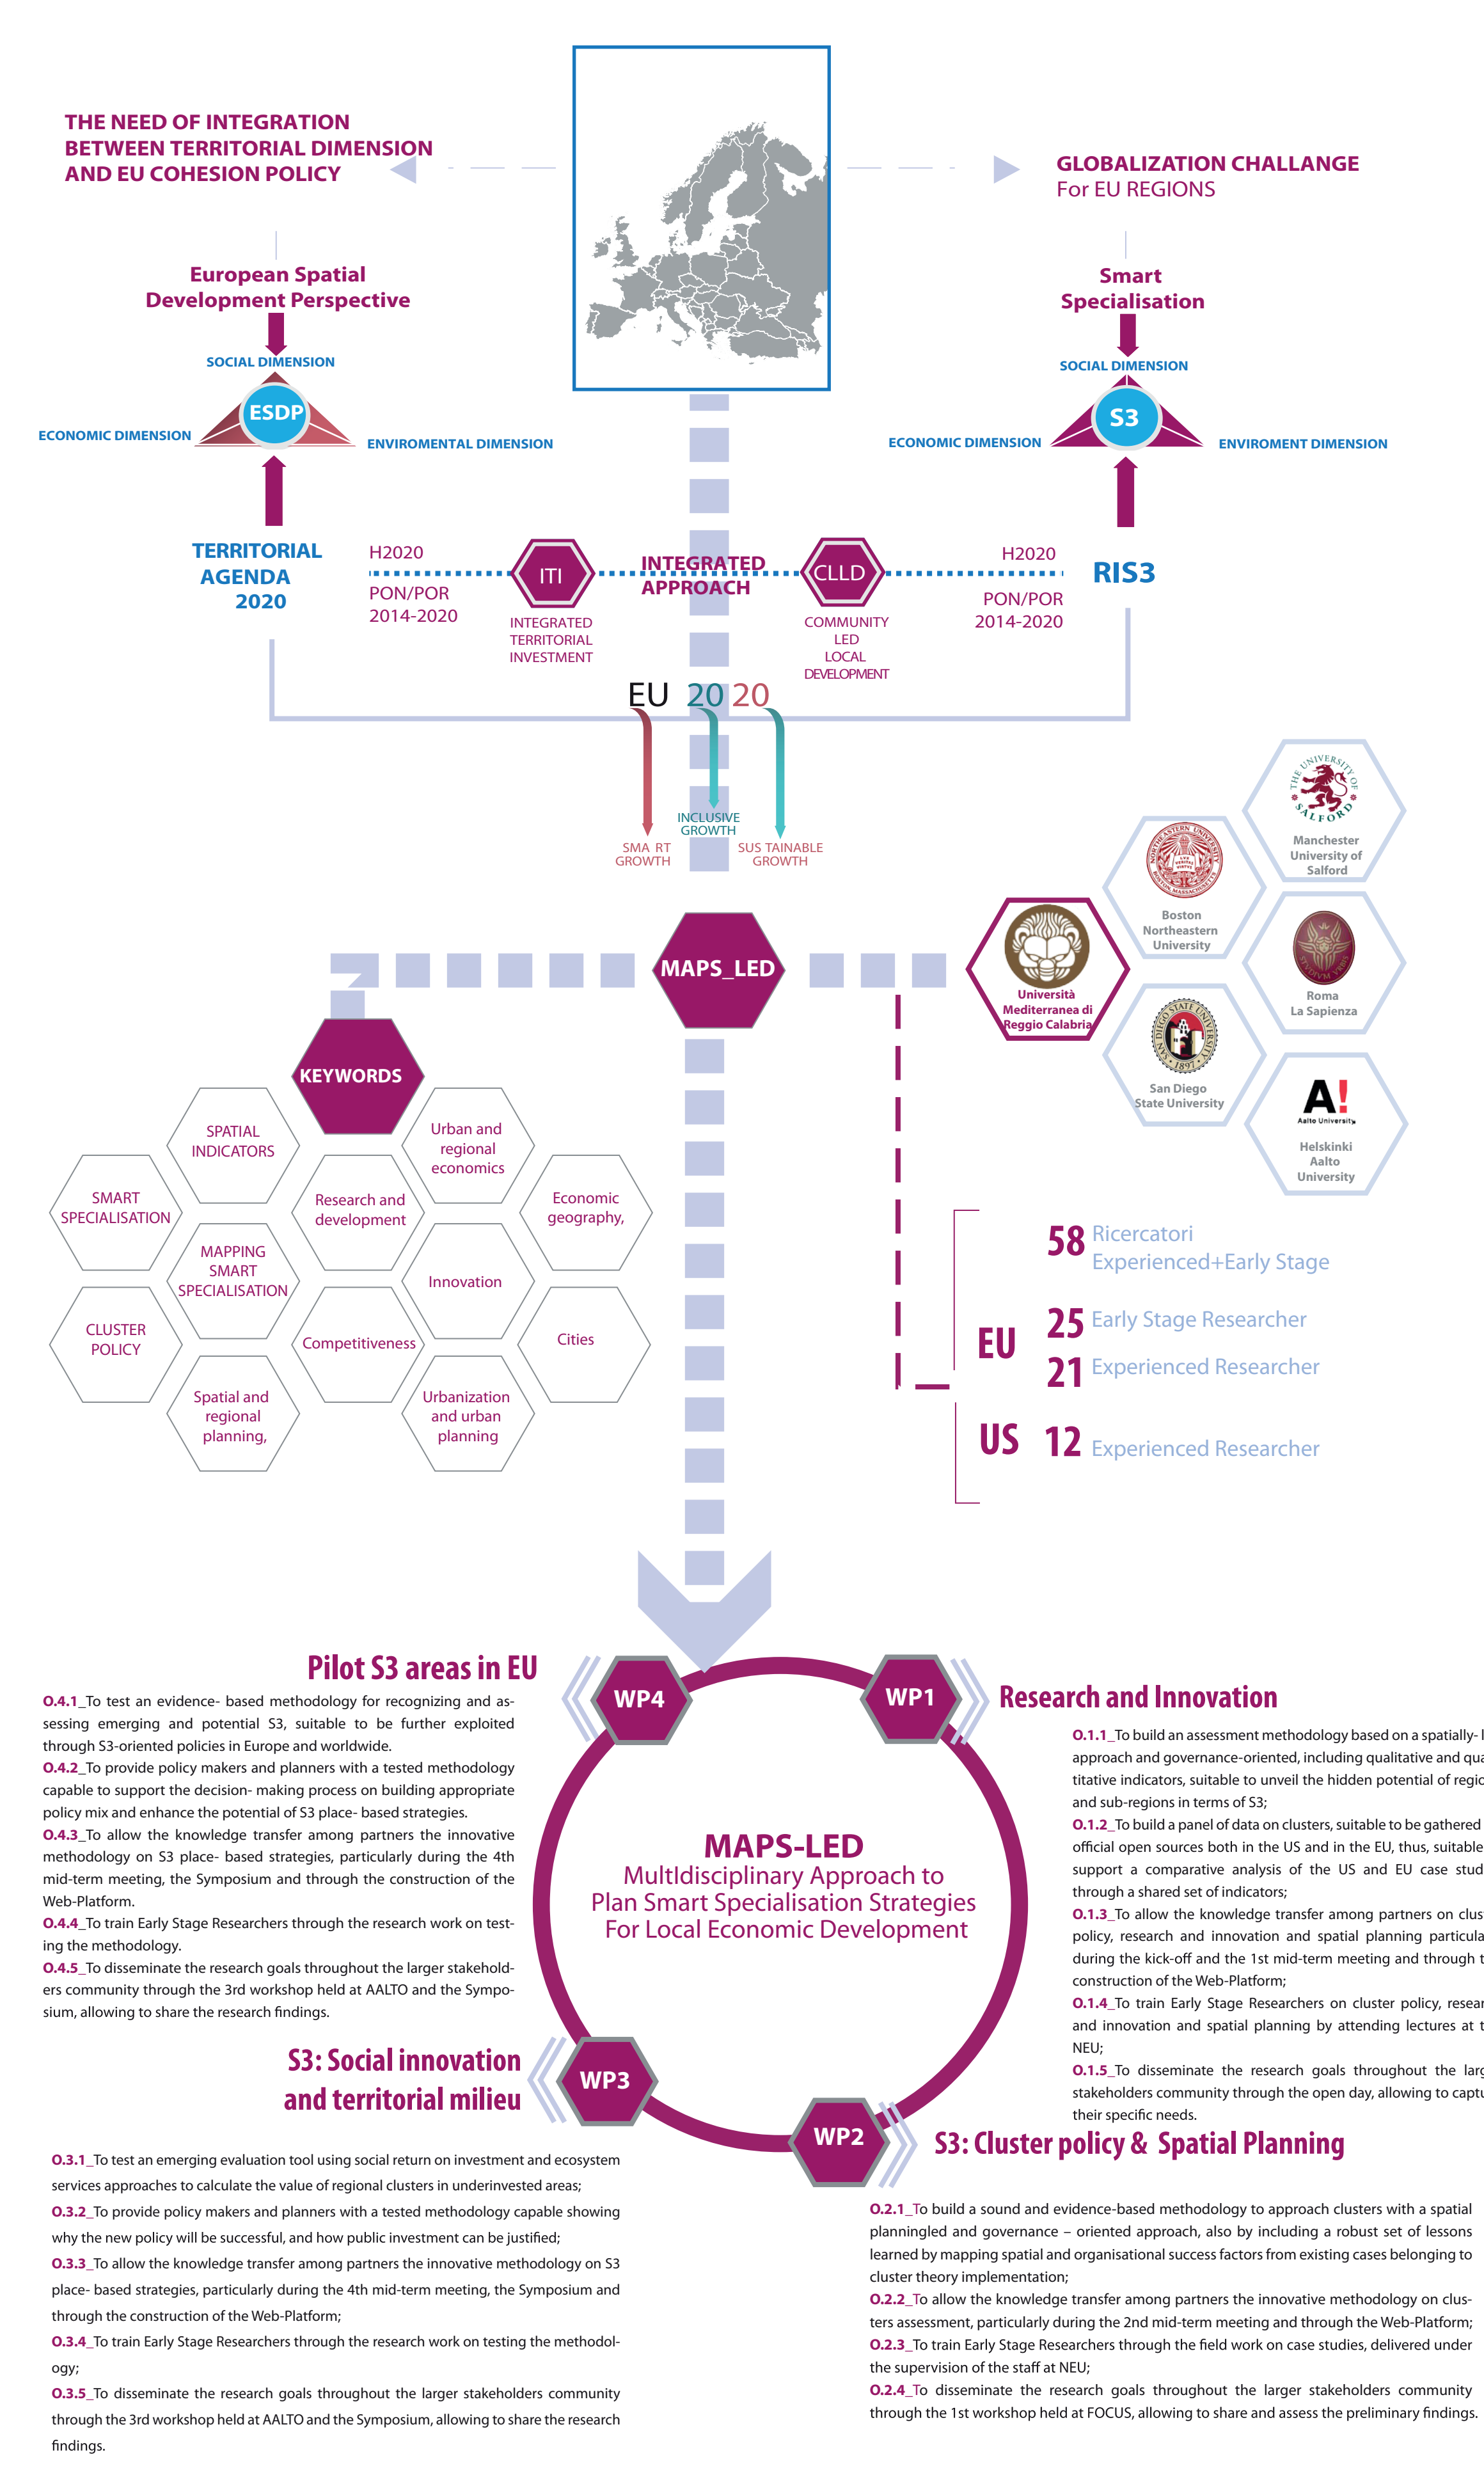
THE NEED OF INTEGRATION BETWEEN TERRITORIAL DIMENSION AND EU COHESION POLICY

GLOBALIZATION CHALLANGE
For EU REGIONS

European Spatial Development Perspective

SOCIAL DIMENSION
ECONOMIC DIMENSION
ESDP
ENVIROMENTAL DIMENSION

Smart Specialisation

SOCIAL DIMENSION
ECONOMIC DIMENSION
S3
ENVIROMENT DIMENSION

TERRITORIAL AGENDA 2020

H2020
PON/POR 2014-2020

ITI
INTEGRATED TERRITORIAL INVESTMENT

INTEGRATED APPROACH

CLLD
COMMUNITY LED LOCAL DEVELOPMENT

H2020
PON/POR 2014-2020

RIS3

EU 20 20

SMA RT GROWTH
INCLUSIVE GROWTH
SUS TAINABLE GROWTH

MAPS_LED

Università Mediterranea di Reggio Calabria
Boston Northeastern University
Manchester University of Salford
Roma La Sapienza
San Diego State University
Helskinki Aalto University

KEYWORDS

SPATIAL INDICATORS
SMART SPECIALISATION
MAPPING SMART SPECIALISATION
CLUSTER POLICY
Spatial and regional planning,
Research and development
Competitiveness
Urban and regional economics
Innovation
Urbanization and urban planning
Economic geography,
Cities

58 Ricercatori Experienced+Early Stage
EU 25 Early Stage Researcher
21 Experienced Researcher
US 12 Experienced Researcher

Pilot S3 areas in EU

O.4.1_To test an evidence- based methodology for recognizing and assessing emerging and potential S3, suitable to be further exploited through S3-oriented policies in Europe and worldwide.
O.4.2_To provide policy makers and planners with a tested methodology capable to support the decision- making process on building appropriate policy mix and enhance the potential of S3 place- based strategies.
O.4.3_To allow the knowledge transfer among partners the innovative methodology on S3 place- based strategies, particularly during the 4th mid-term meeting, the Symposium and through the construction of the Web-Platform.
O.4.4_To train Early Stage Researchers through the research work on testing the methodology.
O.4.5_To disseminate the research goals throughout the larger stakeholders community through the 3rd workshop held at AALTO and the Symposium, allowing to share the research findings.

WP4
WP1

Research and Innovation

O.1.1_To build an assessment methodology based on a spatially- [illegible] approach and governance-oriented, including qualitative and qua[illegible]titative indicators, suitable to unveil the hidden potential of regi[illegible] and sub-regions in terms of S3;
O.1.2_To build a panel of data on clusters, suitable to be gathered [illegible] official open sources both in the US and in the EU, thus, suitable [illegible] support a comparative analysis of the US and EU case stud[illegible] through a shared set of indicators;
O.1.3_To allow the knowledge transfer among partners on clus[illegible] policy, research and innovation and spatial planning particula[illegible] during the kick-off and the 1st mid-term meeting and through t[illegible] construction of the Web-Platform;
O.1.4_To train Early Stage Researchers on cluster policy, resear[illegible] and innovation and spatial planning by attending lectures at t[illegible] NEU;
O.1.5_To disseminate the research goals throughout the larg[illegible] stakeholders community through the open day, allowing to captu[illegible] their specific needs.

MAPS-LED
MultIdisciplinary Approach to Plan Smart Specialisation Strategies For Local Economic Development

S3: Social innovation and territorial milieu

WP3
WP2

S3: Cluster policy & Spatial Planning

O.3.1_To test an emerging evaluation tool using social return on investment and ecosystem services approaches to calculate the value of regional clusters in underinvested areas;
O.3.2_To provide policy makers and planners with a tested methodology capable showing why the new policy will be successful, and how public investment can be justified;
O.3.3_To allow the knowledge transfer among partners the innovative methodology on S3 place- based strategies, particularly during the 4th mid-term meeting, the Symposium and through the construction of the Web-Platform;
O.3.4_To train Early Stage Researchers through the research work on testing the methodology;
O.3.5_To disseminate the research goals throughout the larger stakeholders community through the 3rd workshop held at AALTO and the Symposium, allowing to share the research findings.

O.2.1_To build a sound and evidence-based methodology to approach clusters with a spatial planningled and governance – oriented approach, also by including a robust set of lessons learned by mapping spatial and organisational success factors from existing cases belonging to cluster theory implementation;
O.2.2_To allow the knowledge transfer among partners the innovative methodology on clusters assessment, particularly during the 2nd mid-term meeting and through the Web-Platform;
O.2.3_To train Early Stage Researchers through the field work on case studies, delivered under the supervision of the staff at NEU;
O.2.4_To disseminate the research goals throughout the larger stakeholders community through the 1st workshop held at FOCUS, allowing to share and assess the preliminary findings.